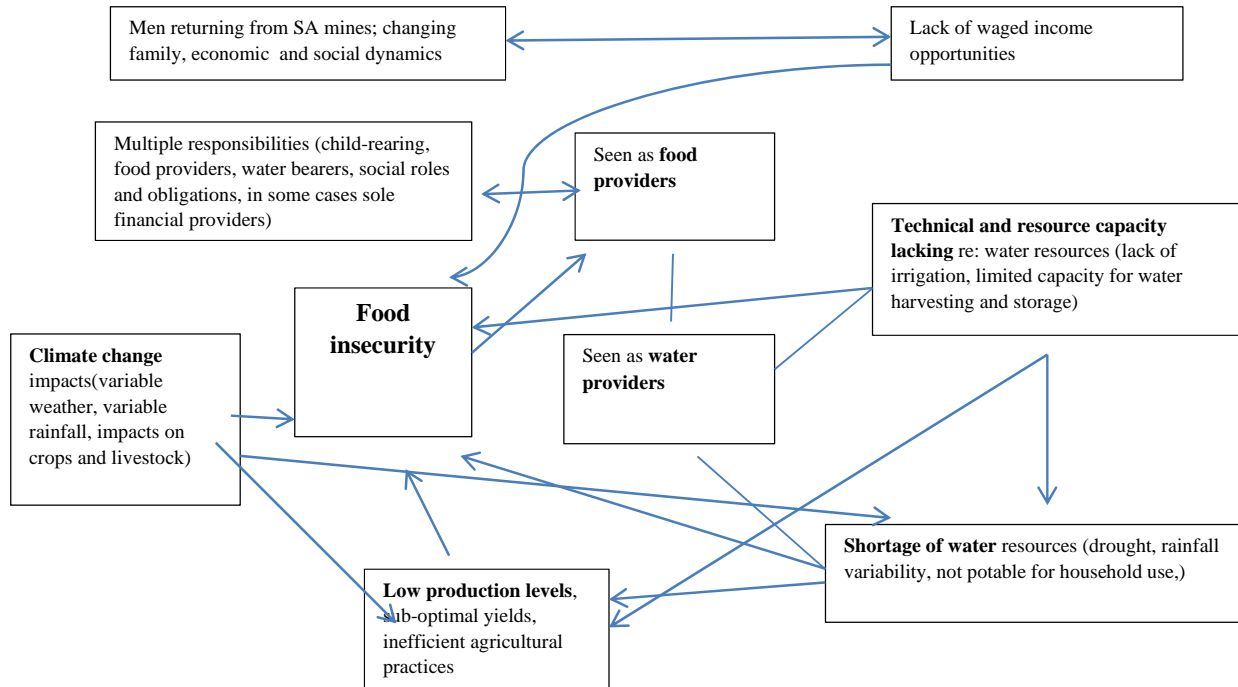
Men returning from SA mines; changing family, economic and social dynamics

Lack of waged income opportunities

Multiple responsibilities (child-rearing, food providers, water bearers, social roles and obligations, in some cases sole financial providers)

Seen as **food providers**

**Technical and resource capacity lacking** re: water resources (lack of irrigation, limited capacity for water harvesting and storage)

**Food insecurity**

**Climate change** impacts(variable weather, variable rainfall, impacts on crops and livestock)

Seen as **water providers**

**Shortage of water** resources (drought, rainfall variability, not potable for household use,)

**Low production levels**, sub-optimal yields, inefficient agricultural practices